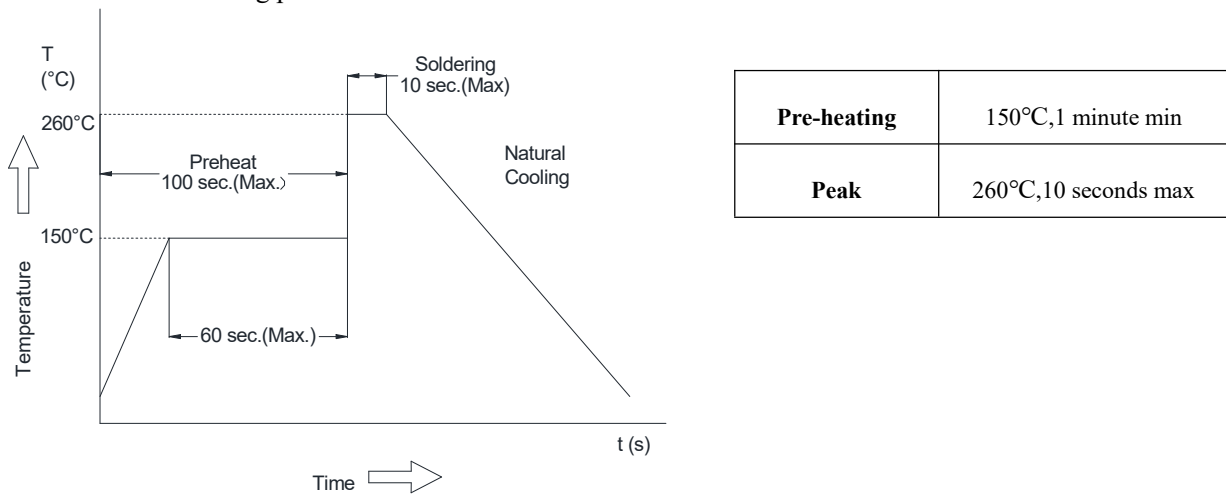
T
(°C)

Soldering
10 sec.(Max)

260°C

Preheat
100 sec.(Max.)

Natural
Cooling

150°C

Temperature

60 sec.(Max.)

t (s)

Time

| Pre-heating | 150℃,1 minute min |
|---|---|
| Peak | 260℃,10 seconds max |